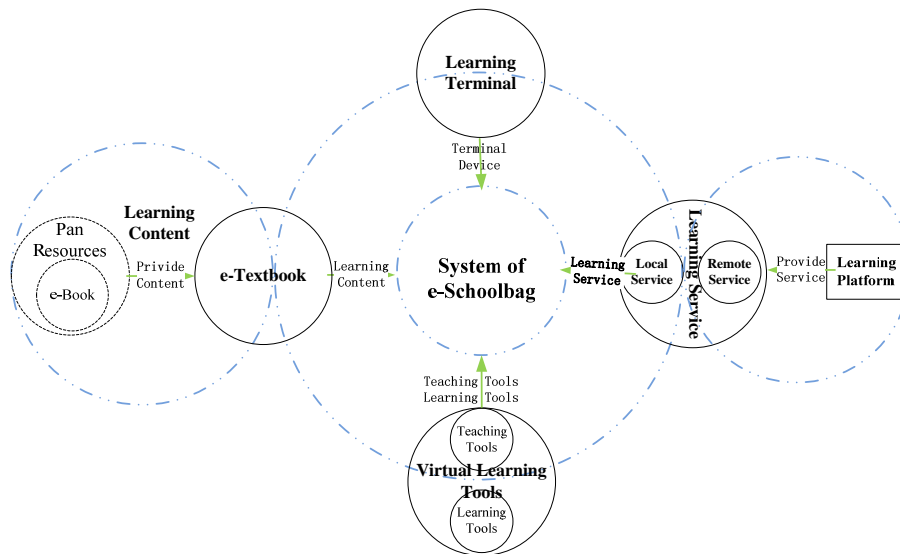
Learning Terminal

Terminal Device

Learning Content

Pan Resources

e-Book

Privide Content

e-Textbook

Learning Content

System of e-Schoolbag

Learning Service

Local Service

Remote Service

Learning Service

Provide Service

Learning Platform

Teaching Tools
Learning Tools

Teaching Tools

Virtual Learning Tools

Learning Tools